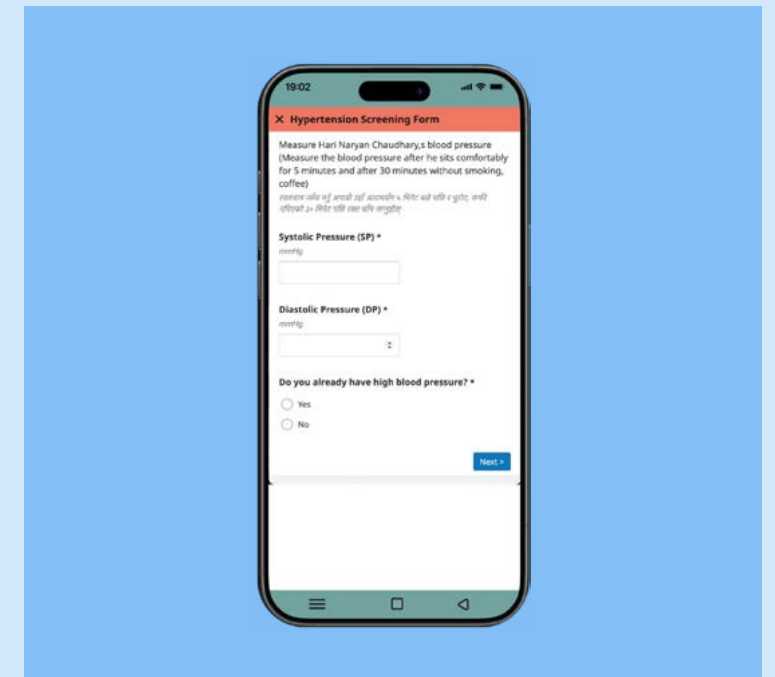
19:02

✕ Hypertension Screening Form

Measure Hari Naryan Chaudhary,s blood pressure (Measure the blood pressure after he sits comfortably for 5 minutes and after 30 minutes without smoking, coffee)

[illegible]

Systolic Pressure (SP) *

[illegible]

Diastolic Pressure (DP) *

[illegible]

Do you already have high blood pressure? *

Yes

No

Next >